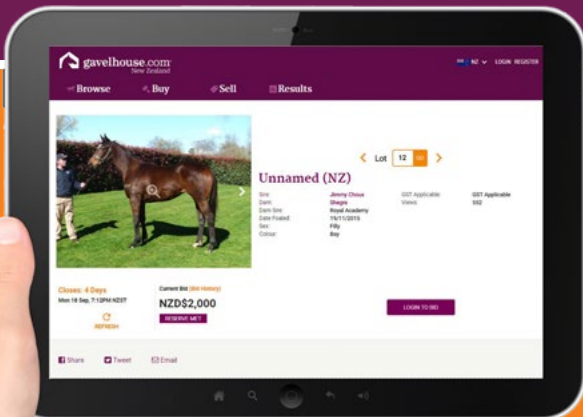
gavelhouse.com
New Zealand

NZ LOGIN REGISTER

Browse Buy Sell Results

Lot 12 GO

Unnamed (NZ)

| | | | |
|---|---|---|---|
| Sire: | Jimmy Choux | GST Applicable: | GST Applicable |
| Dam: | Shegra | Views: | 552 |
| Dam Sire: | Royal Academy | | |
| Date Foaled: | 19/11/2015 | | |
| Sex: | Filly | | |
| Colour: | Bay | | |

Closes: 4 Days
Mon 18 Sep, 7:12PM NZST

REFRESH

Current Bid (Bid History)
NZD$2,000
RESERVE MET

LOGIN TO BID

Share Tweet Email